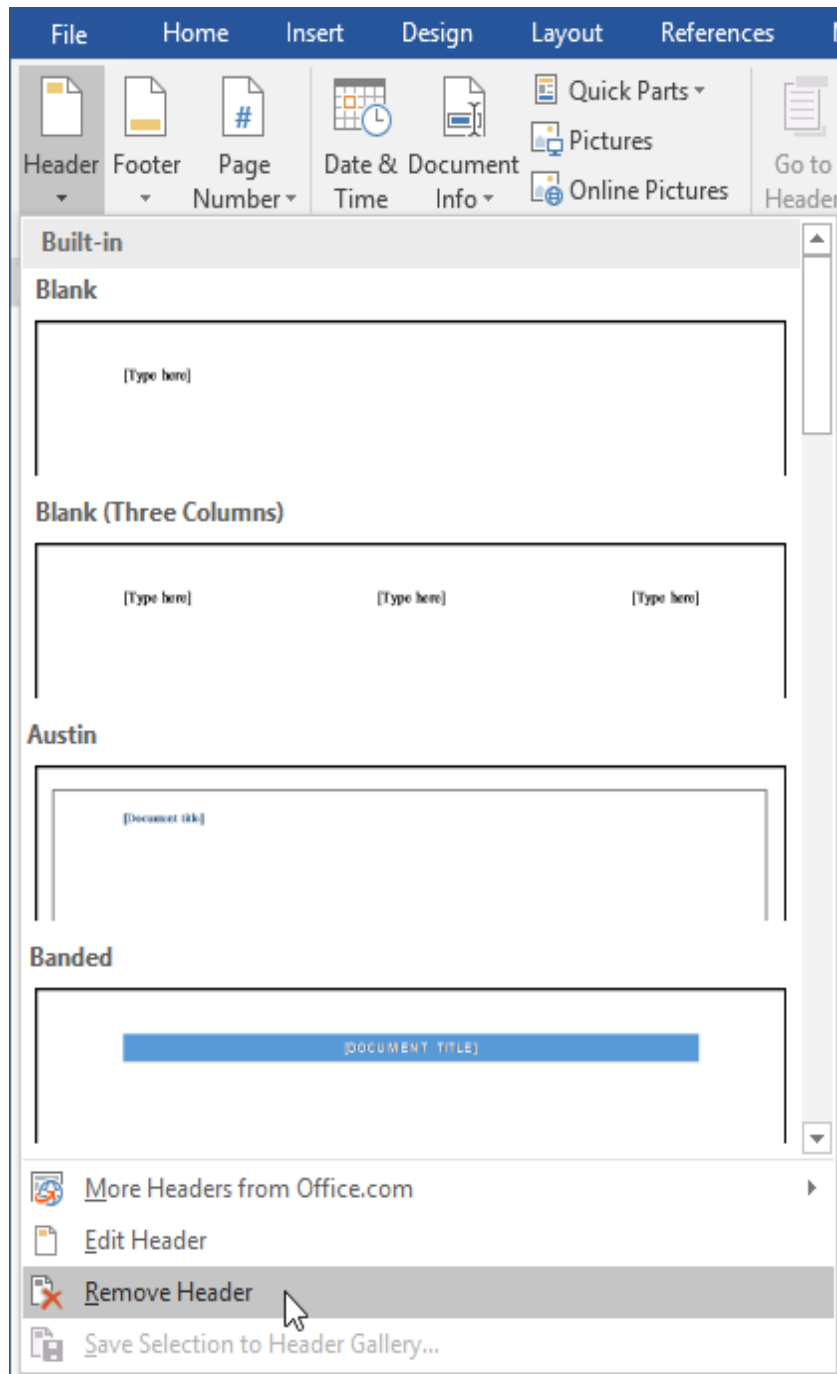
File Home Insert Design Layout References M

Header Footer Page Number Date & Time Document Info Quick Parts Pictures Online Pictures Go to Header

Built-in

Blank

[Type here]

Blank (Three Columns)

[Type here] [Type here] [Type here]

Austin

[Document title]

Banded

[DOCUMENT TITLE]

More Headers from Office.com

Edit Header

Remove Header

Save Selection to Header Gallery...